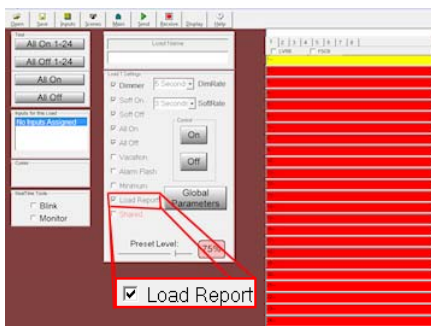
Open Save Inputs Scenes Macro Send Receive Display Help

Test
All On 1-24
All Off 1-24
All On
All Off

Inputs for this Load
No Inputs Assigned

Color

RealTime Tools
Blink
Monitor

Load Name

Load 1 Settings
Dimmer 5 Seconds DimRate
Soft On 5 Seconds SoftRate
Soft Off
All On
All Off
Vacation
Alarm Flash
Minimum
Load Report
Shared

Control
On
Off

Global Parameters

Preset Level:
75%

1 2 3 4 5 6 7 8
Lamp Fade

Load Report